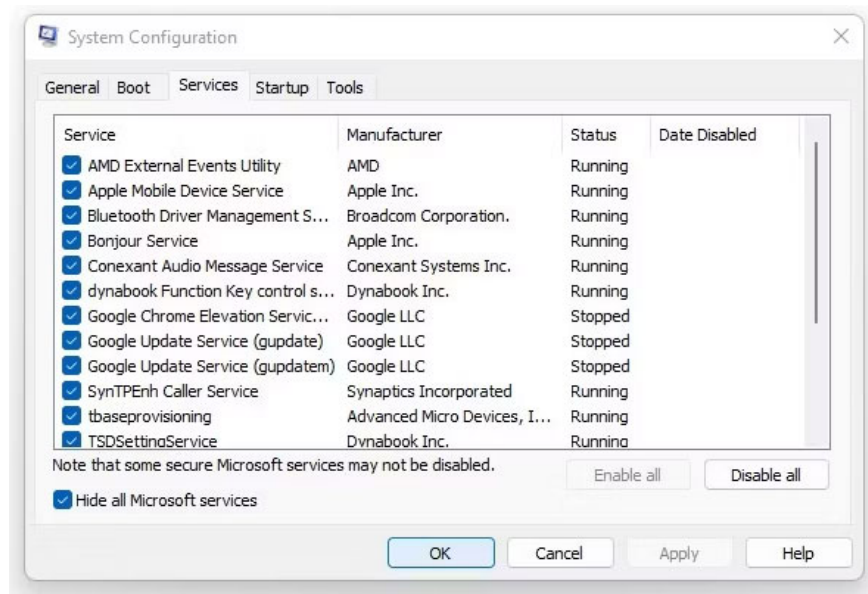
System Configuration

General Boot Services Startup Tools

| Service | Manufacturer | Status | Date Disabled |
|---|---|---|---|
| AMD External Events Utility | AMD | Running | |
| Apple Mobile Device Service | Apple Inc. | Running | |
| Bluetooth Driver Management S... | Broadcom Corporation. | Running | |
| Bonjour Service | Apple Inc. | Running | |
| Conexant Audio Message Service | Conexant Systems Inc. | Running | |
| dynabook Function Key control s... | Dynabook Inc. | Running | |
| Google Chrome Elevation Servic... | Google LLC | Stopped | |
| Google Update Service (gupdate) | Google LLC | Stopped | |
| Google Update Service (gupdatem) | Google LLC | Stopped | |
| SynTPEnh Caller Service | Synaptics Incorporated | Running | |
| tbaseprovisioning | Advanced Micro Devices, I... | Running | |
| TSDSettingService | Dynabook Inc. | Running | |

Note that some secure Microsoft services may not be disabled.

Enable all Disable all

Hide all Microsoft services

OK Cancel Apply Help